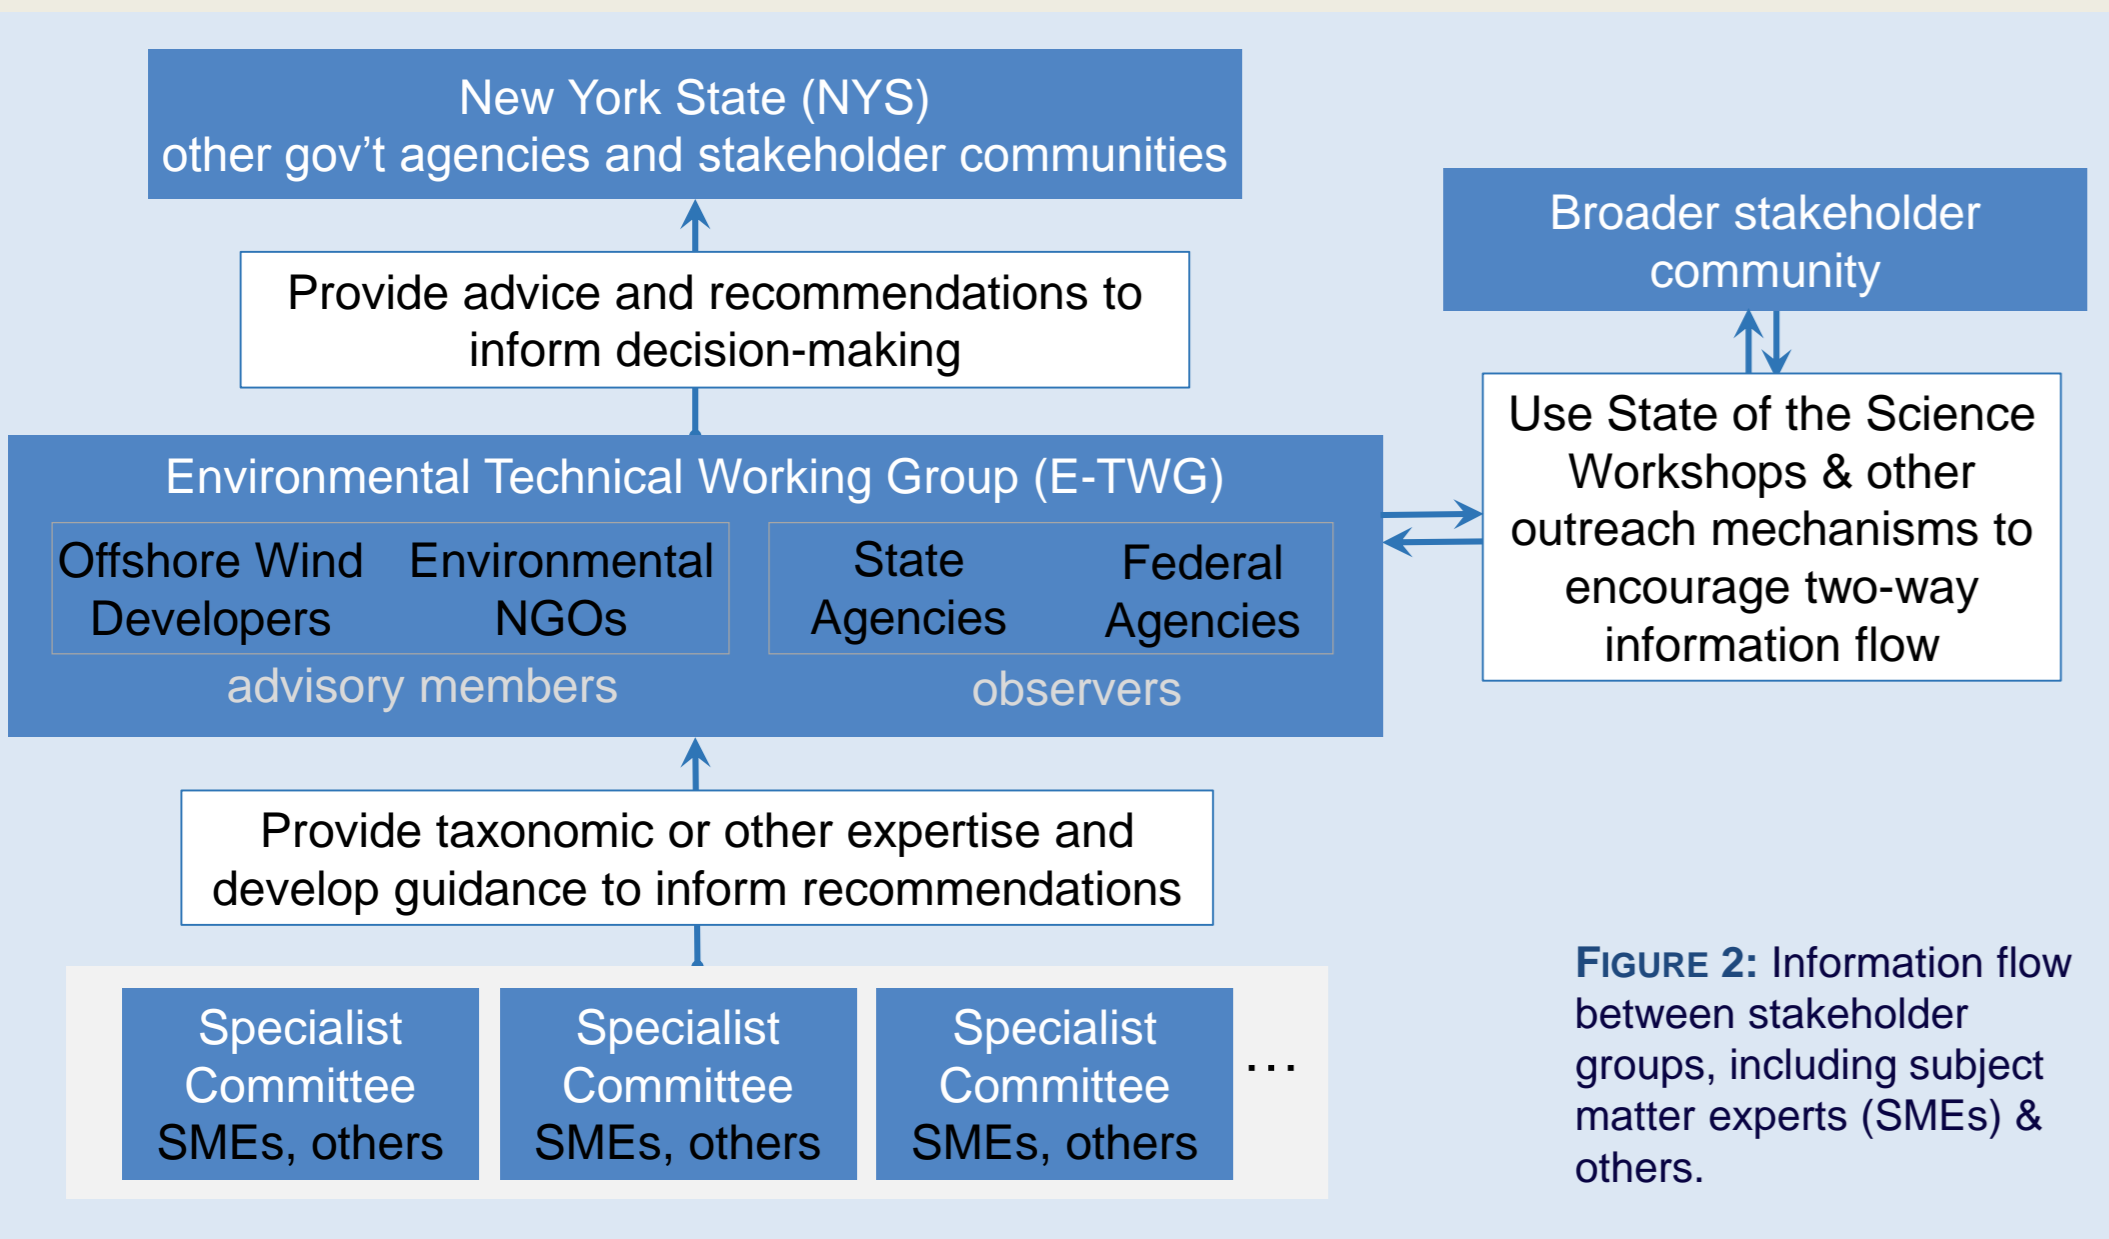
New York State (NYS)
other gov't agencies and stakeholder communities

Provide advice and recommendations to inform decision-making

Broader stakeholder community

Use State of the Science Workshops & other outreach mechanisms to encourage two-way information flow

Environmental Technical Working Group (E-TWG)

Offshore Wind Developers

Environmental NGOs

advisory members

State Agencies

Federal Agencies

observers

Provide taxonomic or other expertise and develop guidance to inform recommendations

Specialist Committee SMEs, others

Specialist Committee SMEs, others

Specialist Committee SMEs, others

...

FIGURE 2: Information flow between stakeholder groups, including subject matter experts (SMEs) & others.